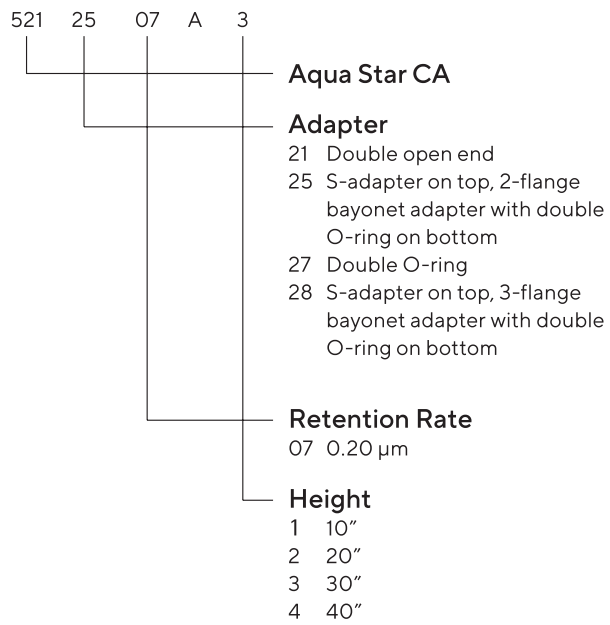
521 25 07 A 3

Aqua Star CA

Adapter
21 Double open end
25 S-adapter on top, 2-flange bayonet adapter with double O-ring on bottom
27 Double O-ring
28 S-adapter on top, 3-flange bayonet adapter with double O-ring on bottom

Retention Rate
07 0.20 µm

Height
1 10″
2 20″
3 30″
4 40″